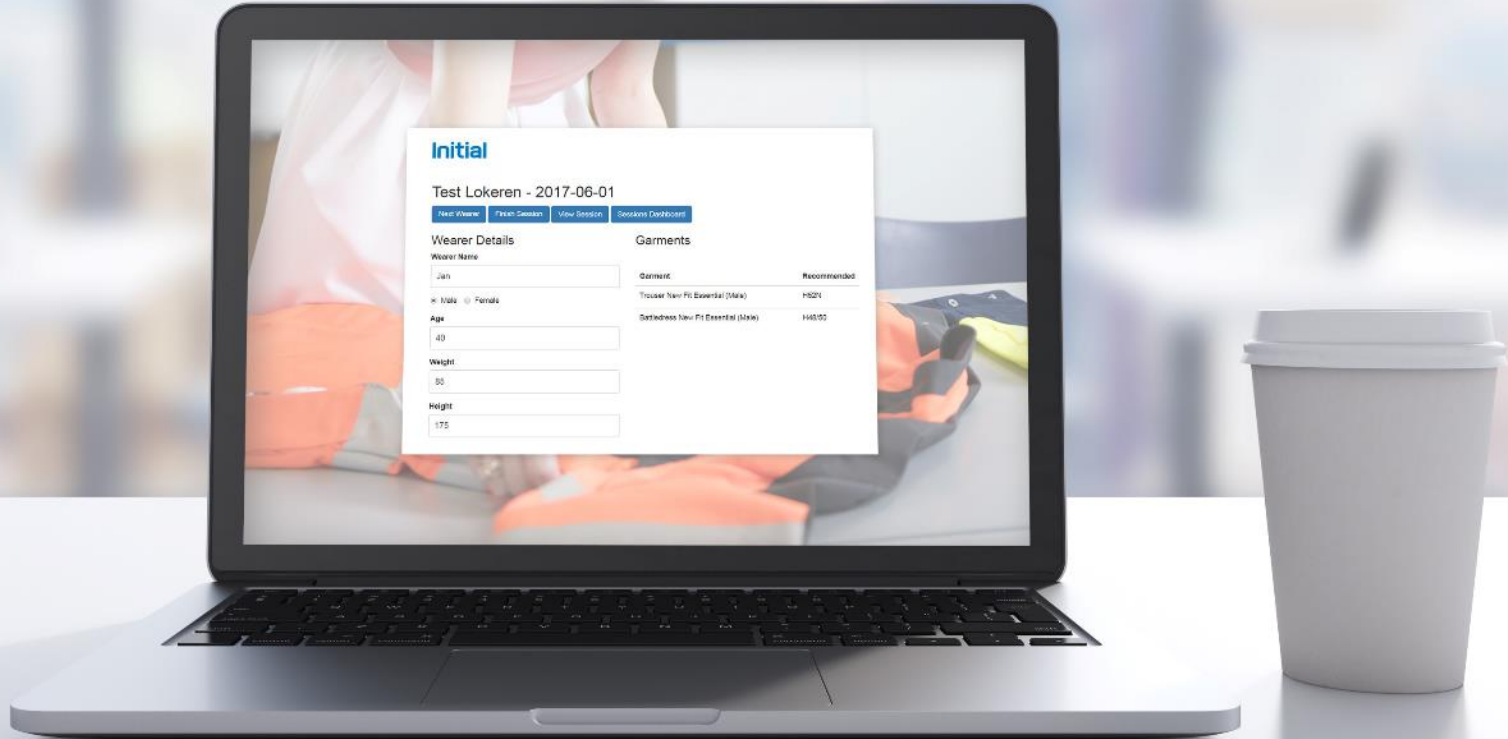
Initial

Test Lokeren - 2017-06-01

Next Wearer Finish Session View Session Sessions Dashboard

Wearer Details

Wearer Name

Jan

Male Female

Age

40

Weight

85

Height

175

Garments

| Garment | Recommended |
|---|---|
| Trouser New Fit Essential (Male) | H52N |
| Battledress New Fit Essential (Male) | H48/50 |